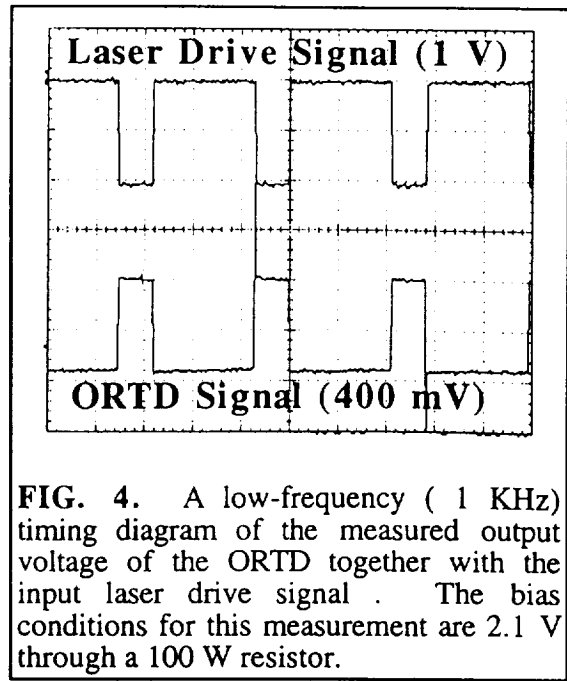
Laser Drive Signal (1 V)

ORTD Signal (400 mV)

FIG. 4. A low-frequency ( 1 KHz) timing diagram of the measured output voltage of the ORTD together with the input laser drive signal . The bias conditions for this measurement are 2.1 V through a 100 W resistor.